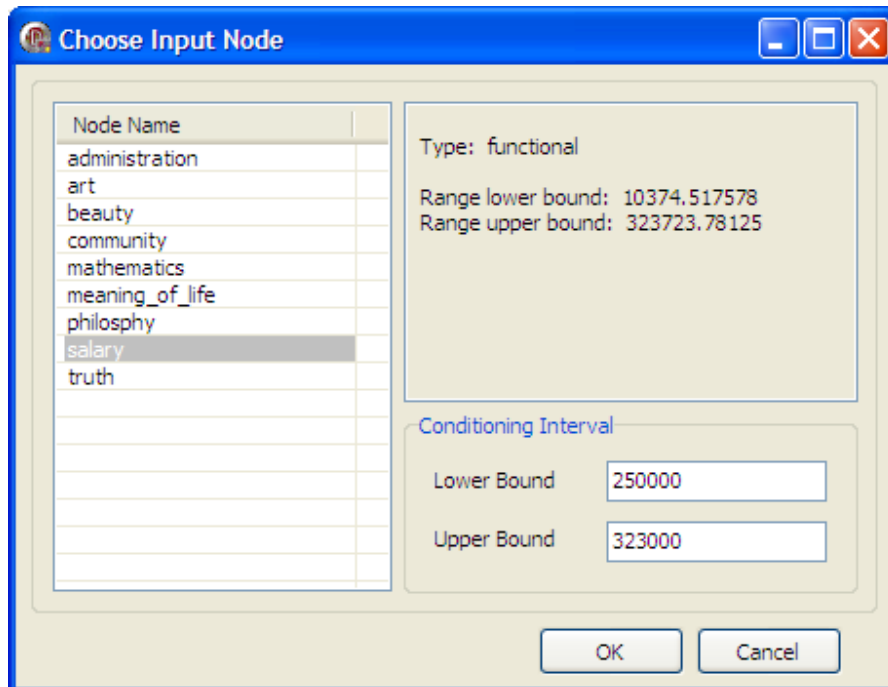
Choose Input Node

| Node Name |
|---|
| administration |
| art |
| beauty |
| community |
| mathematics |
| meaning_of_life |
| philosphy |
| salary |
| truth |

Type: functional

Range lower bound: 10374.517578
Range upper bound: 323723.78125

Conditioning Interval

Lower Bound 250000

Upper Bound 323000

OK Cancel